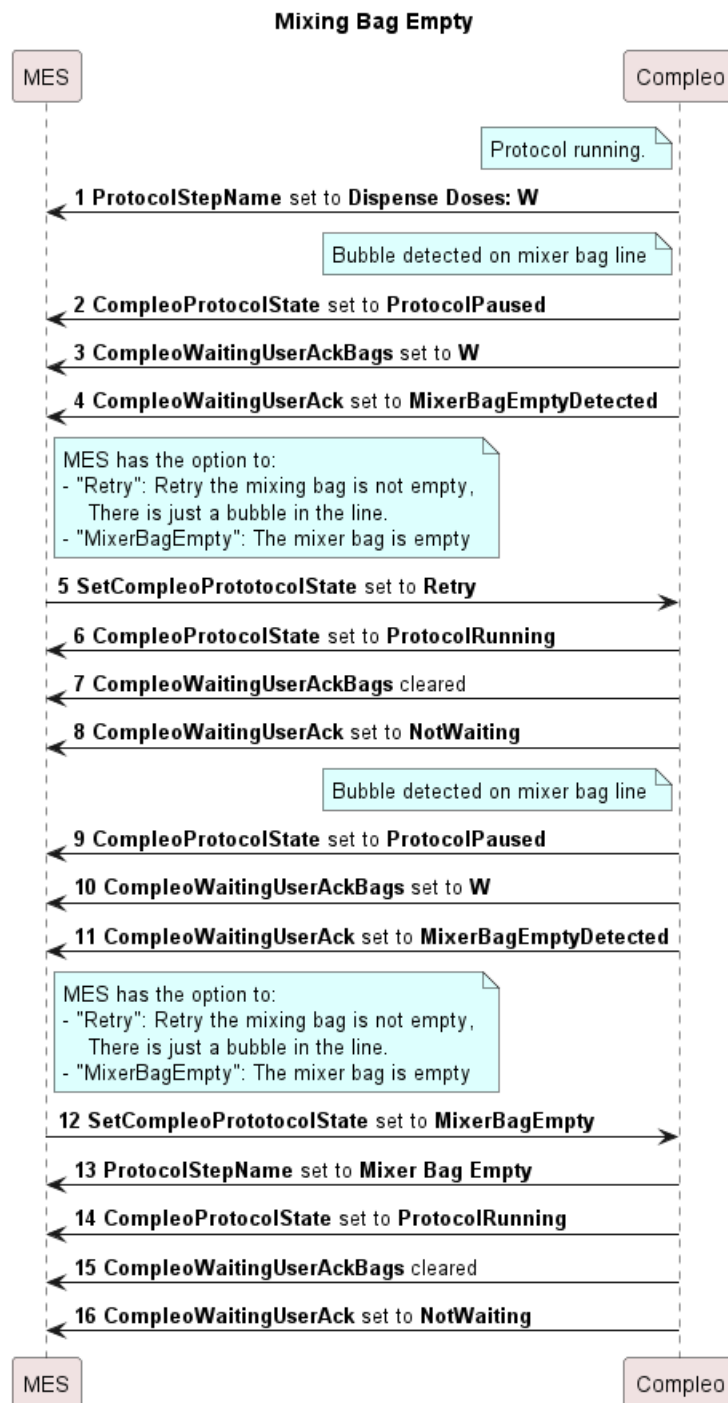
**Mixing Bag Empty**

MES

Compleo

Protocol running.

1 **ProtocolStepName** set to **Dispense Doses: W**

Bubble detected on mixer bag line

2 **CompleoProtocolState** set to **ProtocolPaused**

3 **CompleoWaitingUserAckBags** set to **W**

4 **CompleoWaitingUserAck** set to **MixerBagEmptyDetected**

MES has the option to:
- "Retry": Retry the mixing bag is not empty, There is just a bubble in the line.
- "MixerBagEmpty": The mixer bag is empty

5 **SetCompleoProtototcolState** set to **Retry**

6 **CompleoProtocolState** set to **ProtocolRunning**

7 **CompleoWaitingUserAckBags** cleared

8 **CompleoWaitingUserAck** set to **NotWaiting**

Bubble detected on mixer bag line

9 **CompleoProtocolState** set to **ProtocolPaused**

10 **CompleoWaitingUserAckBags** set to **W**

11 **CompleoWaitingUserAck** set to **MixerBagEmptyDetected**

MES has the option to:
- "Retry": Retry the mixing bag is not empty, There is just a bubble in the line.
- "MixerBagEmpty": The mixer bag is empty

12 **SetCompleoProtototcolState** set to **MixerBagEmpty**

13 **ProtocolStepName** set to **Mixer Bag Empty**

14 **CompleoProtocolState** set to **ProtocolRunning**

15 **CompleoWaitingUserAckBags** cleared

16 **CompleoWaitingUserAck** set to **NotWaiting**

MES

Compleo